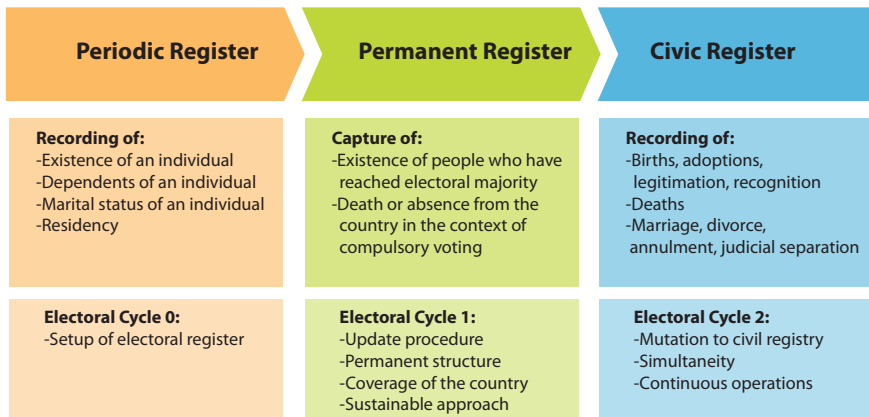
Periodic Register

Recording of:
-Existence of an individual
-Dependents of an individual
-Marital status of an individual
-Residency

Electoral Cycle 0:
-Setup of electoral register

Permanent Register

Capture of:
-Existence of people who have reached electoral majority
-Death or absence from the country in the context of compulsory voting

Electoral Cycle 1:
-Update procedure
-Permanent structure
-Coverage of the country
-Sustainable approach

Civic Register

Recording of:
-Births, adoptions, legitimation, recognition
-Deaths
-Marriage, divorce, annulment, judicial separation

Electoral Cycle 2:
-Mutation to civil registry
-Simultaneity
-Continuous operations